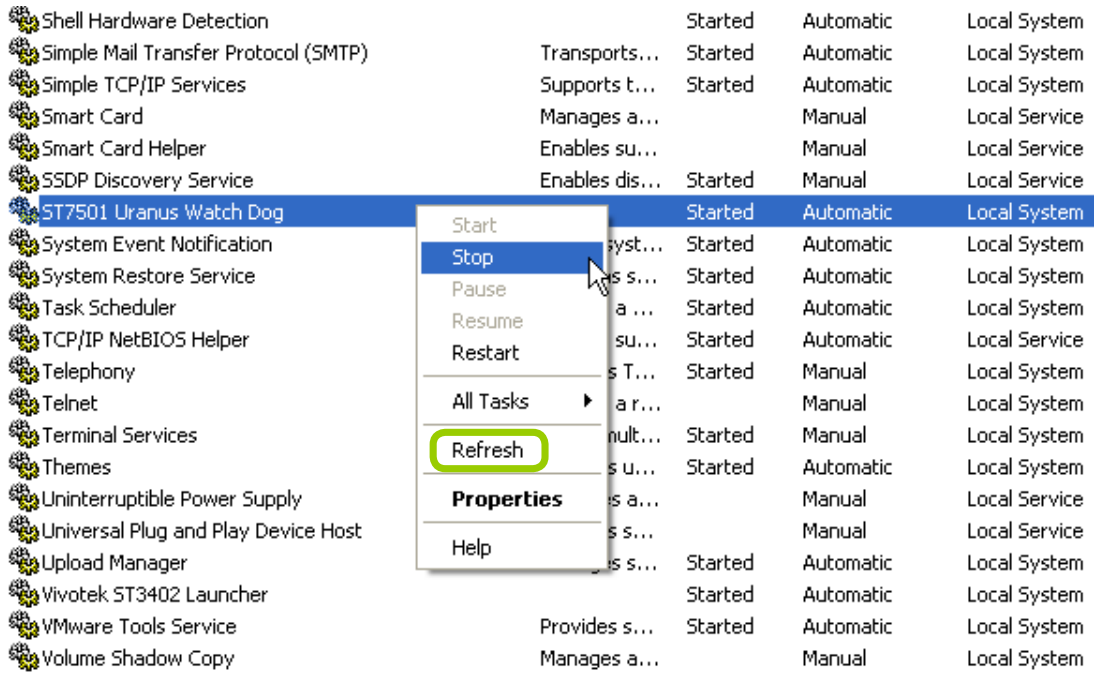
| | | | |
|---|---|---|---|
| Shell Hardware Detection | | Started | Automatic | Local System |
| Simple Mail Transfer Protocol (SMTP) | Transports... | Started | Automatic | Local System |
| Simple TCP/IP Services | Supports t... | Started | Automatic | Local System |
| Smart Card | Manages a... | | Manual | Local Service |
| Smart Card Helper | Enables su... | | Manual | Local Service |
| SSDP Discovery Service | Enables dis... | Started | Manual | Local Service |
| ST7501 Uranus Watch Dog | | Started | Automatic | Local System |
| System Event Notification | syst... | Started | Automatic | Local System |
| System Restore Service | s s... | Started | Automatic | Local System |
| Task Scheduler | a ... | Started | Automatic | Local System |
| TCP/IP NetBIOS Helper | su... | Started | Automatic | Local Service |
| Telephony | s T... | Started | Manual | Local System |
| Telnet | a r... | | Manual | Local System |
| Terminal Services | ult... | Started | Manual | Local System |
| Themes | s u... | Started | Automatic | Local System |
| Uninterruptible Power Supply | s a... | | Manual | Local Service |
| Universal Plug and Play Device Host | s s... | | Manual | Local Service |
| Upload Manager | s s... | Started | Automatic | Local System |
| Vivotek ST3402 Launcher | | Started | Automatic | Local System |
| VMware Tools Service | Provides s... | Started | Automatic | Local System |
| Volume Shadow Copy | Manages a... | | Manual | Local System |

Start
Stop
Pause
Resume
Restart
All Tasks
Refresh
Properties
Help